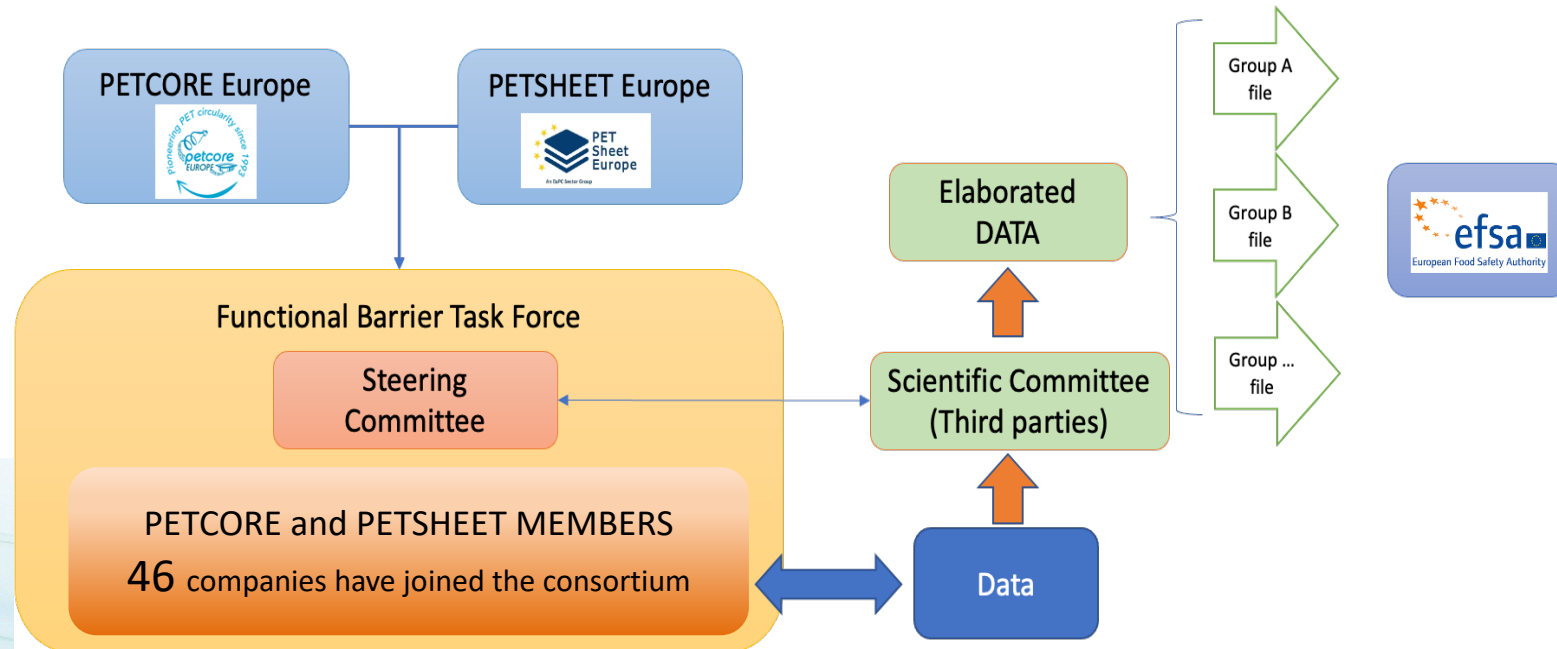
PETCORE Europe

Pioneering PET circularity since 1993
petcore EUROPE

PETSHEET Europe

PET Sheet Europe
An EuPC Sector Group

Functional Barrier Task Force

Steering Committee

PETCORE and PETSHEET MEMBERS
46 companies have joined the consortium

Data

Scientific Committee (Third parties)

Elaborated DATA

Group A file

Group B file

Group ... file

efsa
European Food Safety Authority